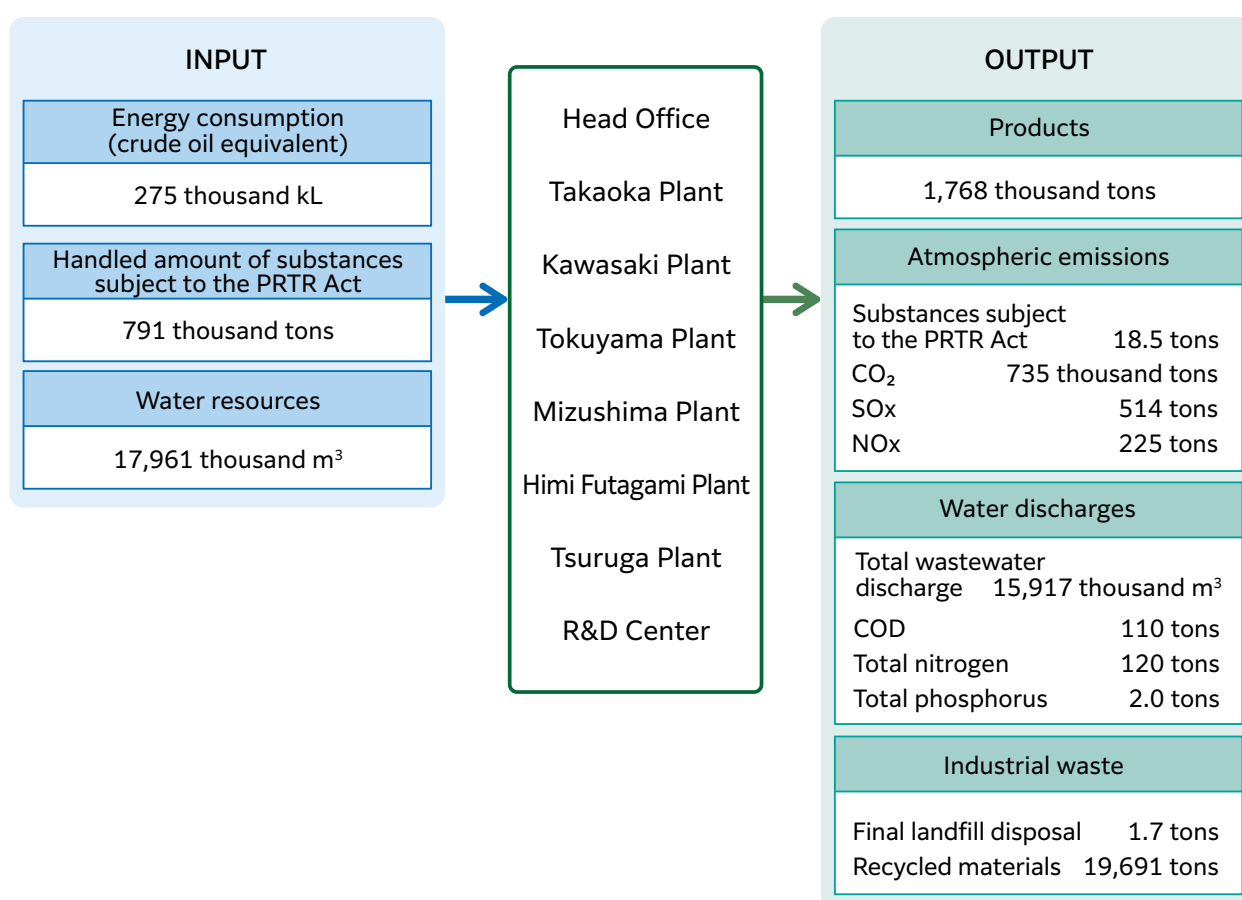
INPUT

Energy consumption (crude oil equivalent)

275 thousand kL

Handled amount of substances subject to the PRTR Act

791 thousand tons

Water resources

17,961 thousand $m^3$

Head Office

Takaoka Plant

Kawasaki Plant

Tokuyama Plant

Mizushima Plant

Himi Futagami Plant

Tsuruga Plant

R&D Center

OUTPUT

Products

1,768 thousand tons

Atmospheric emissions

Substances subject to the PRTR Act 18.5 tons
$CO_2$ 735 thousand tons
SOx 514 tons
NOx 225 tons

Water discharges

Total wastewater discharge 15,917 thousand $m^3$
COD 110 tons
Total nitrogen 120 tons
Total phosphorus 2.0 tons

Industrial waste

Final landfill disposal 1.7 tons
Recycled materials 19,691 tons